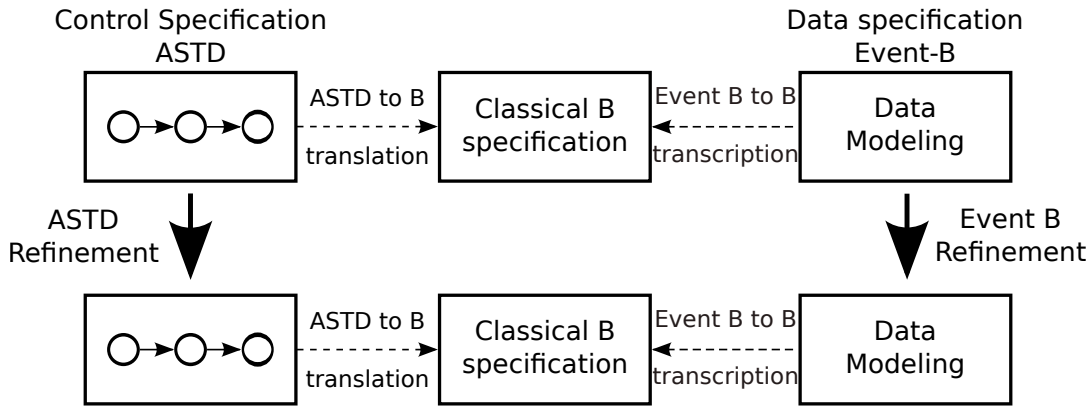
Control Specification
ASTD

ASTD to B
translation

Classical B specification

Event B to B
transcription

Data specification
Event-B

Data Modeling

ASTD
Refinement

Event B
Refinement

ASTD to B
translation

Classical B specification

Event B to B
transcription

Data Modeling